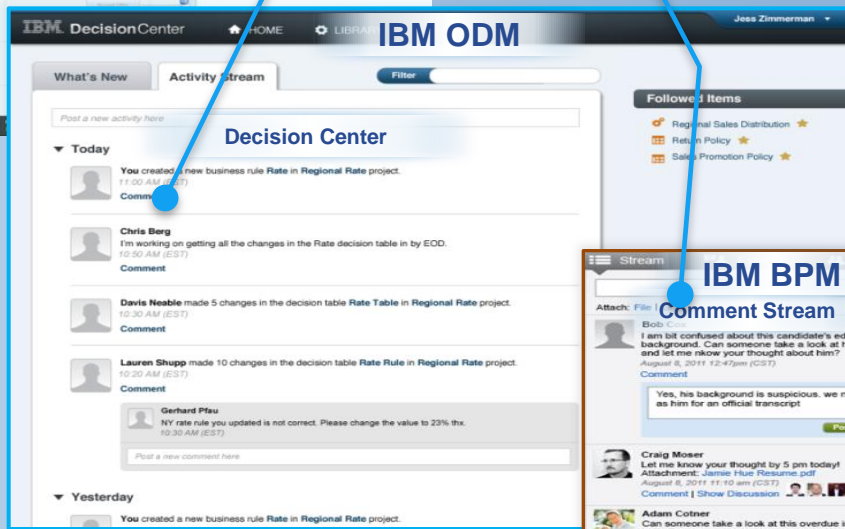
IBM DecisionCenter HOME LIBRAR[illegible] IBM ODM Jess Zimmerman

What's New Activity Stream Filter

Post a new activity here

Decision Center

Followed Items
Regional Sales Distribution
Return Policy
Sales Promotion Policy

Today

You created a new business rule Rate in Regional Rate project.
11:00 AM (EST)
Comment

Chris Berg
I'm working on getting all the changes in the Rate decision table in by EOD.
10:50 AM (EST)
Comment

Davis Neable made 5 changes in the decision table Rate Table in Regional Rate project.
10:30 AM (EST)
Comment

Lauren Shupp made 10 changes in the decision table Rate Rule in Regional Rate project.
10:20 AM (EST)
Comment

Gerhard Pfau
NY rate rule you updated is not correct. Please change the value to 23% thx.
10:30 AM (EST)

Post a new comment here

Yesterday

You created a new business rule Rate in Regional Rate project.

Stream
IBM BPM
Comment Stream
Attach: File |
Bob C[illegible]
I am bit confused about this candidate's ed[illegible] background. Can someone take a look at h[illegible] and let me nkow your thought about him?
August 8, 2011 12:47pm (CST)
Comment

Yes, his background is suspicious. we n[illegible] as him for an official transcript

Po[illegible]

Craig Moser
Let me know your thought by 5 pm today!
Attachment: Jamie Hue Resume.pdf
August 8, 2011 11:10 am (CST)
Comment | Show Discussion

Adam Cotner
Can someone take a look at this overdue i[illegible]